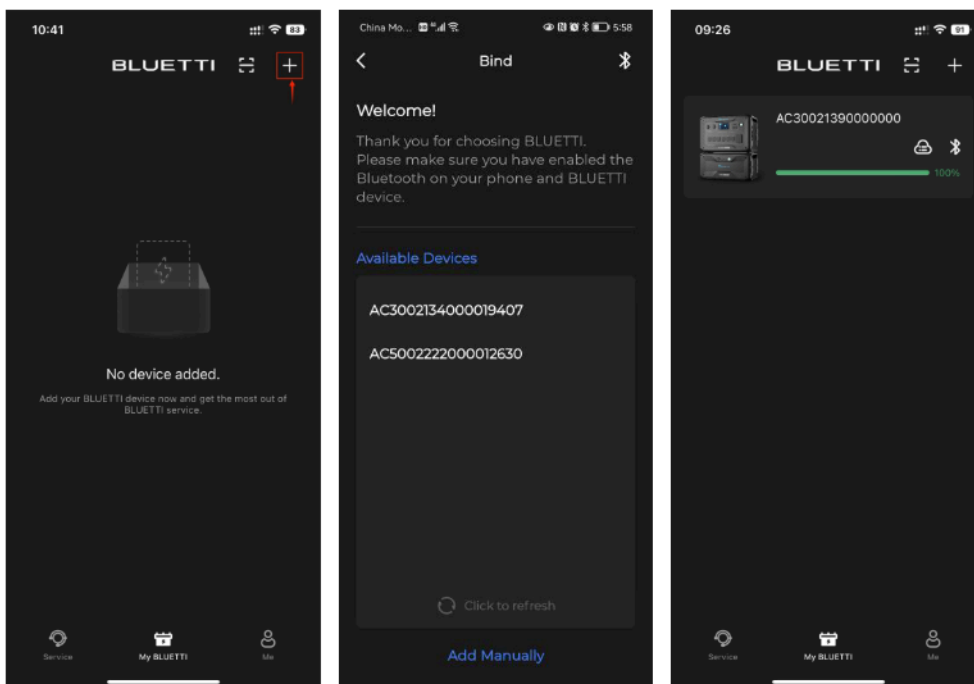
10:41

83

BLUETTI

+

No device added.

Add your BLUETTI device now and get the most out of BLUETTI service.

Service

My BLUETTI

Me

China Mo...

5:58

Bind

Welcome!

Thank you for choosing BLUETTI. Please make sure you have enabled the Bluetooth on your phone and BLUETTI device.

Available Devices

AC3002134000019407

AC5002222000012630

Click to refresh

Add Manually

09:26

91

BLUETTI

+

AC30021390000000

100%

Service

My BLUETTI

Me